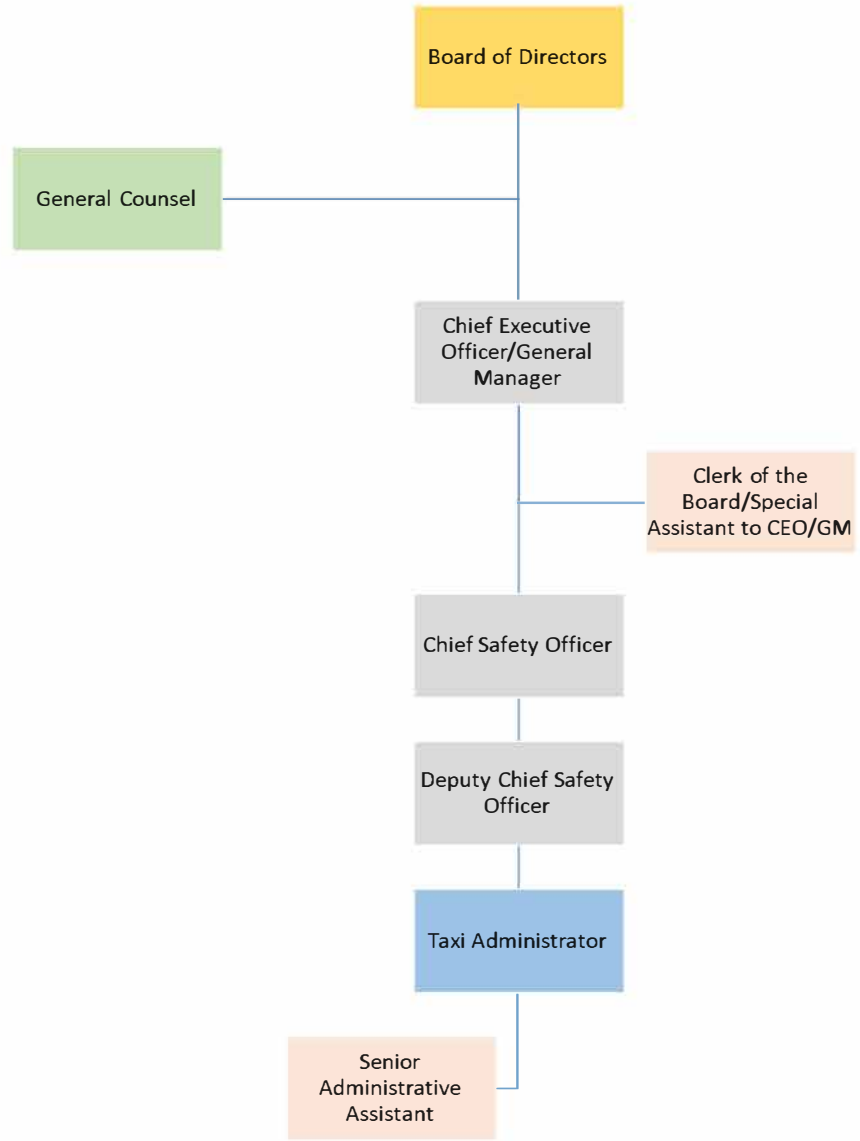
Board of Directors

General Counsel

Chief Executive Officer/General Manager

Clerk of the Board/Special Assistant to CEO/GM

Chief Safety Officer

Deputy Chief Safety Officer

Taxi Administrator

Senior Administrative Assistant